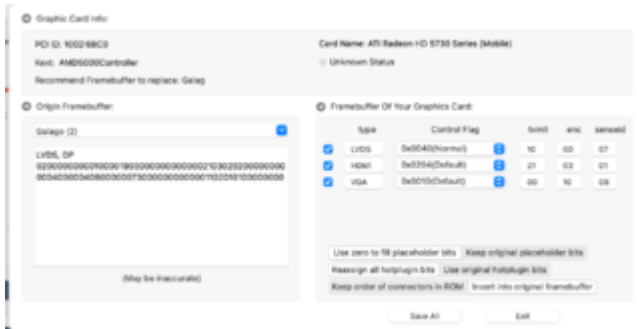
Graphic Card Info:

PCI ID: 100268C0

Kext: AMD5000Controller

Recommend Framebuffer to replace: Galag

Card Name: ATI Radeon HD 5730 Series (Mobile)

Unknown Status

Origin Framebuffer:

Galago (2)

LVDS, DP
020000000001000019000000000000000210302020000000
00040000040600000071000000000000011020101030000000

(May be inaccurate)

Framebuffer Of Your Graphics Card:

| | type | Control Flag | txmit | enc | senseid |
|---|---|---|---|---|---|
| ☑ | LVDS | 0x0040(Normal) | 10 | 00 | 07 |
| ☑ | HDMI | 0x0204(Default) | 21 | 03 | 01 |
| ☑ | VGA | 0x0010(Default) | 00 | 10 | 08 |

Use zero to fill placeholder bits
Keep original placeholder bits
Reassign all hotplugin bits
Use original hotplugin bits
Keep order of connectors in ROM
Invert into original framebuffer

Save All
Exit